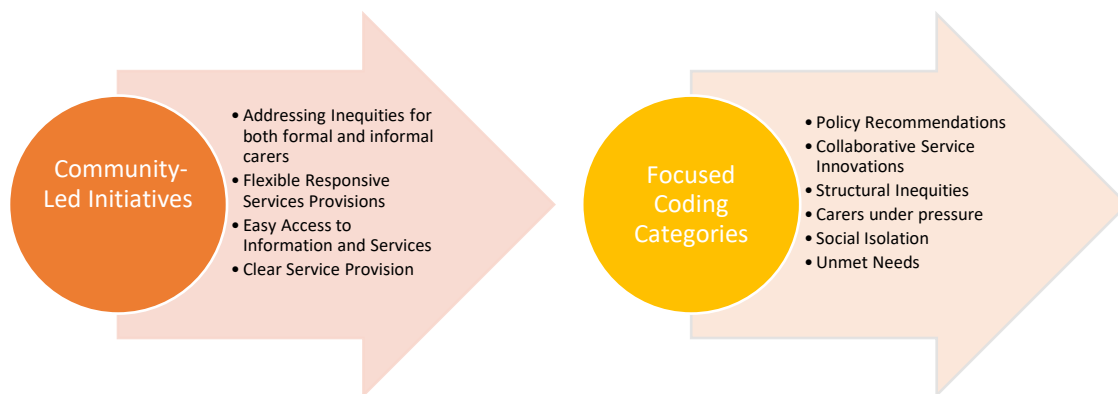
Community-Led Initiatives

- Addressing Inequities for both formal and informal carers
- Flexible Responsive Services Provisions
- Easy Access to Information and Services
- Clear Service Provision

Focused Coding Categories

- Policy Recommendations
- Collaborative Service Innovations
- Structural Inequities
- Carers under pressure
- Social Isolation
- Unmet Needs